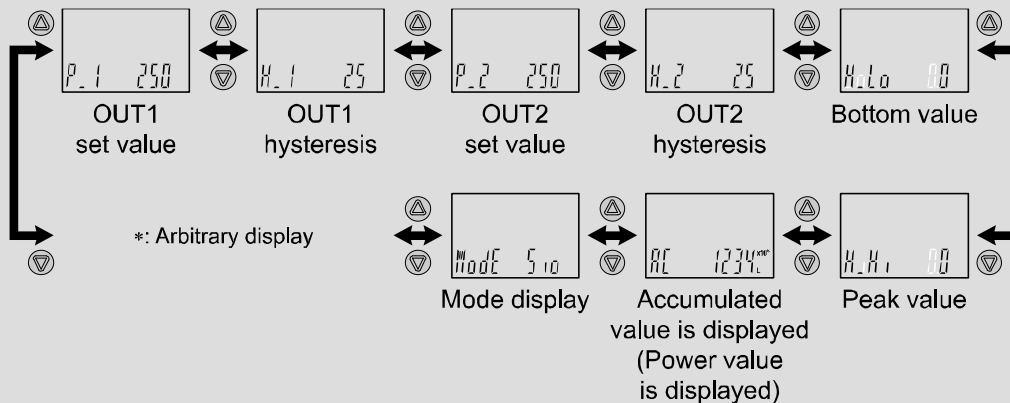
P_1 250
OUT1 set value

H_1 25
OUT1 hysteresis

P_2 250
OUT2 set value

H_2 25
OUT2 hysteresis

H_Lo 0.0
Bottom value

*: Arbitrary display

ModE S10
Mode display

AC 1234
Accumulated value is displayed (Power value is displayed)

H_Hi 0.0
Peak value